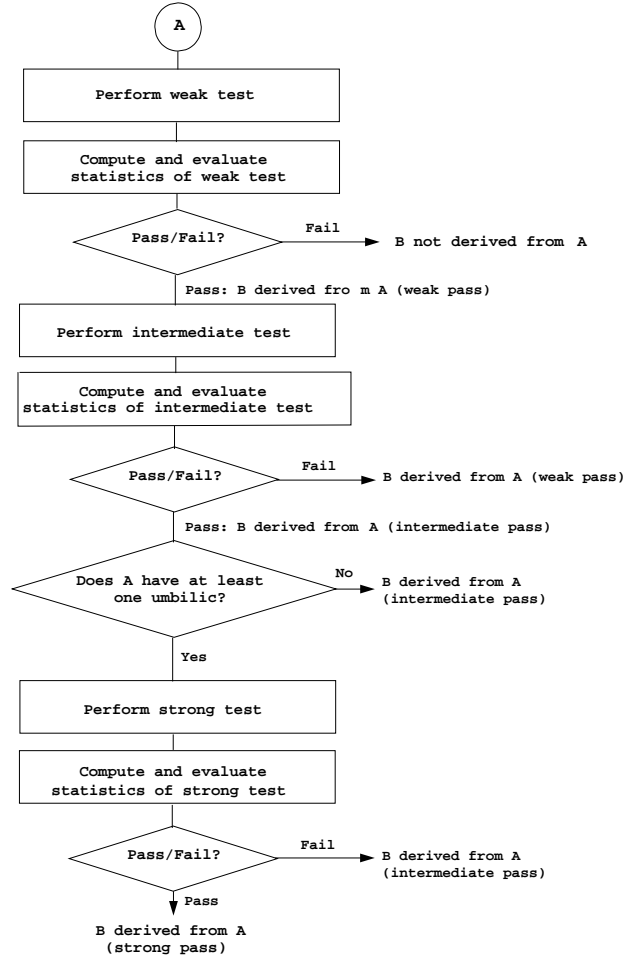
A

Perform weak test

Compute and evaluate statistics of weak test

Pass/Fail?

Fail

B not derived from A

Pass: B derived fro m A (weak pass)

Perform intermediate test

Compute and evaluate statistics of intermediate test

Pass/Fail?

Fail

B derived from A (weak pass)

Pass: B derived from A (intermediate pass)

Does A have at least one umbilic?

No

B derived from A (intermediate pass)

Yes

Perform strong test

Compute and evaluate statistics of strong test

Pass/Fail?

Fail

B derived from A (intermediate pass)

Pass

B derived from A (strong pass)